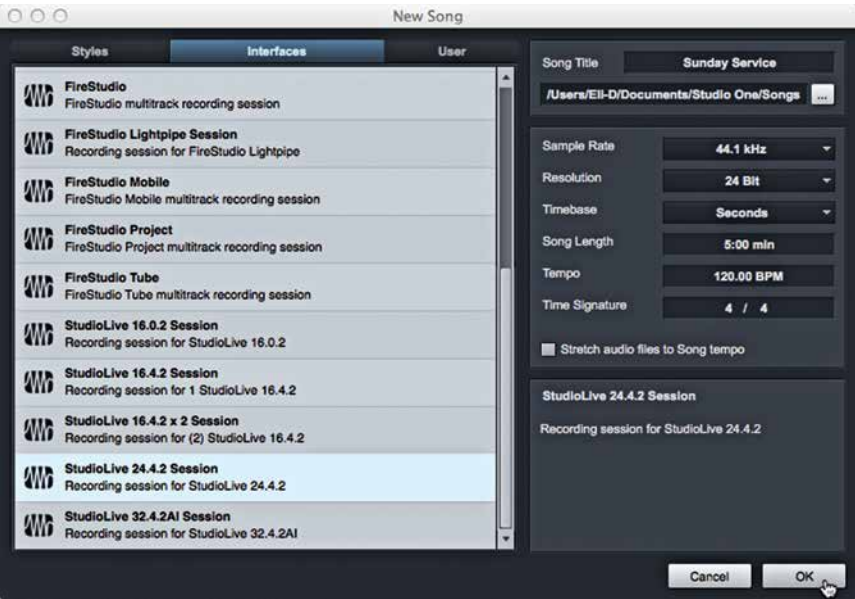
New Song

Styles | Interfaces | User

FireStudio
FireStudio multitrack recording session

FireStudio Lightpipe Session
Recording session for FireStudio Lightpipe

FireStudio Mobile
FireStudio Mobile multitrack recording session

FireStudio Project
FireStudio Project multitrack recording session

FireStudio Tube
FireStudio Tube multitrack recording session

StudioLive 16.0.2 Session
Recording session for StudioLive 16.0.2

StudioLive 16.4.2 Session
Recording session for 1 StudioLive 16.4.2

StudioLive 16.4.2 x 2 Session
Recording session for (2) StudioLive 16.4.2

StudioLive 24.4.2 Session
Recording session for StudioLive 24.4.2

StudioLive 32.4.2AI Session
Recording session for StudioLive 32.4.2AI

Song Title | Sunday Service
/Users/Eli-D/Documents/Studio One/Songs | ...

Sample Rate | 44.1 kHz
Resolution | 24 Bit
Timebase | Seconds
Song Length | 5:00 min
Tempo | 120.00 BPM
Time Signature | 4 / 4

Stretch audio files to Song tempo

StudioLive 24.4.2 Session
Recording session for StudioLive 24.4.2

Cancel
OK